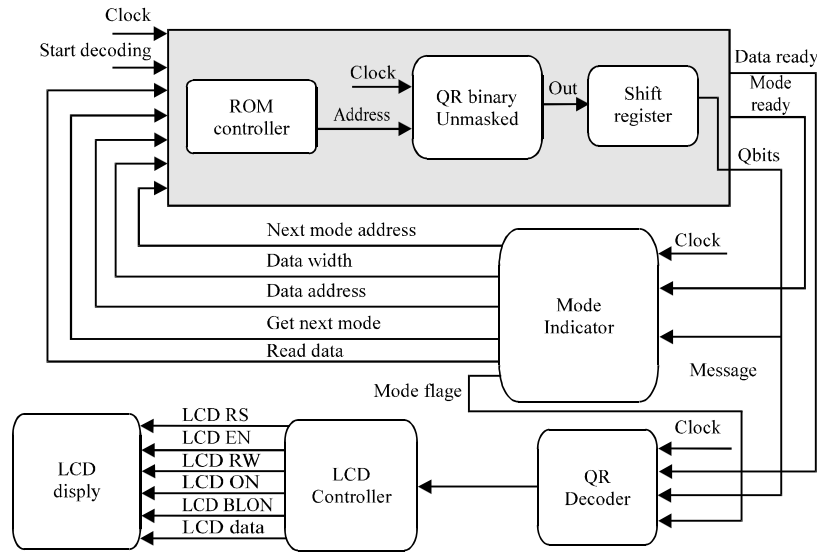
Clock

Start decoding

Clock

ROM controller

Address

QR binary Unmasked

Out

Shift register

Data ready

Mode ready

Qbits

Next mode address

Data width

Data address

Get next mode

Read data

Clock

Mode Indicator

Message

Mode flage

LCD RS

LCD EN

LCD RW

LCD ON

LCD BLON

LCD data

LCD disply

LCD Controller

Clock

QR Decoder